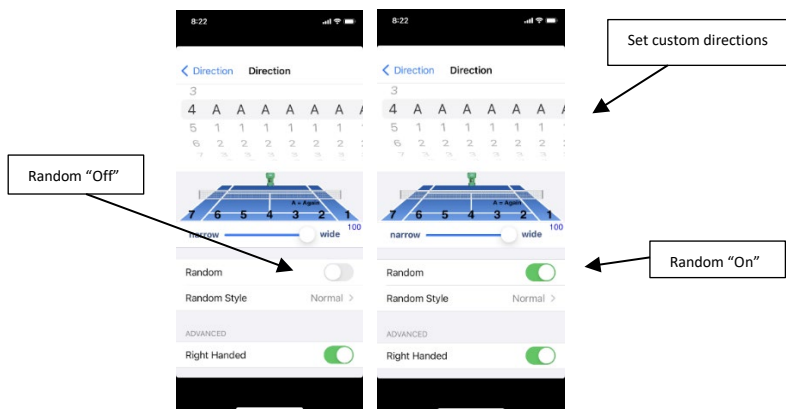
8:22

< Direction Direction

3
4 A A A A A A A
5 1 1 1 1 1 1
6 2 2 2 2 2 2
7 3 3 3 3 3 3

A = Again
7 6 5 4 3 2 1
narrow wide 100

Random

Random Style Normal >

ADVANCED

Right Handed

8:22

< Direction Direction

3
4 A A A A A A A
5 1 1 1 1 1 1
6 2 2 2 2 2 2
7 3 3 3 3 3 3

A = Again
7 6 5 4 3 2 1
narrow wide 100

Random

Random Style Normal >

ADVANCED

Right Handed

Set custom directions

Random “Off”

Random “On”